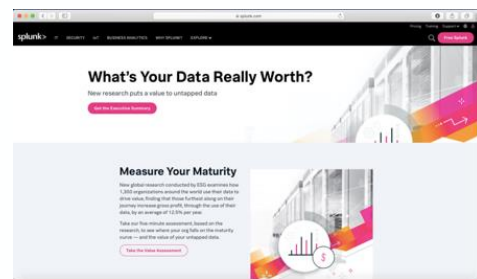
splunk.com

Pricing Training Support

splunk> IT SECURITY IoT BUSINESS ANALYTICS WHY SPLUNK? EXPLORE

Free Splunk

What's Your Data Really Worth?

New research puts a value to untapped data

Get the Executive Summary

Measure Your Maturity

New global research conducted by ESG examines how 1,350 organizations around the world use their data to drive value, finding that those furthest along on their journey increase gross profit, through the use of their data, by an average of 12.5% per year.

Take our five-minute assessment, based on the research, to see where your org falls on the maturity curve — and the value of your untapped data.

Take the Value Assessment